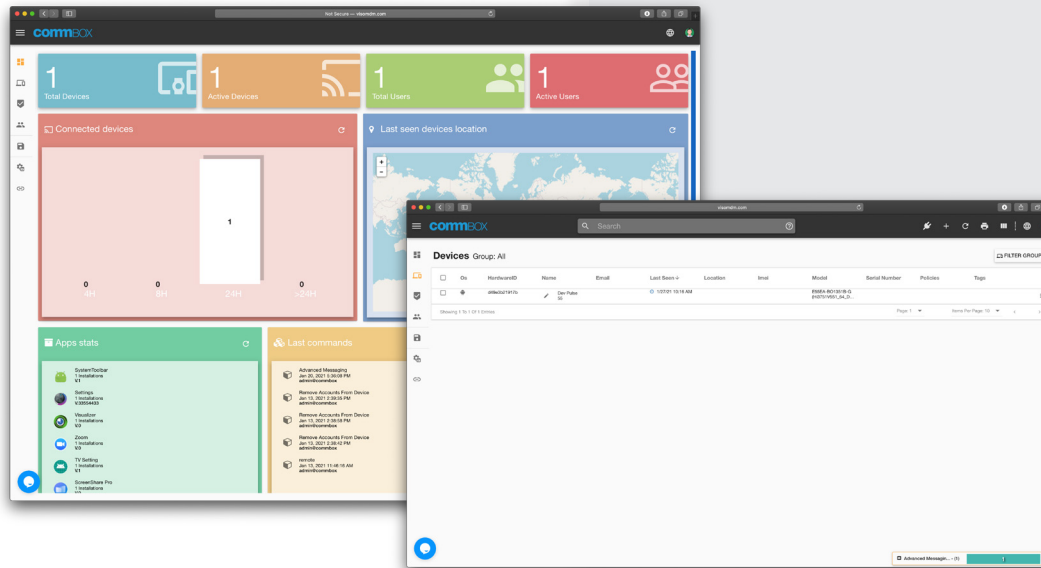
Not Secure — visemdm.com

commBOX

1
Total Devices

1
Active Devices

1
Total Users

1
Active Users

Connected devices

1

0
4H

0
8H

24H

0
>24H

Last seen devices location

Apps stats

SystemToolbar
1 Installations
V.1

Settings
1 Installations
V.30054433

Visualizer
1 Installations
V.3

Zoom
1 Installations
V.3

TV Setting
1 Installations
V.1

ScreenShare Pro
1 Installations

Last commands

Advanced Messaging
Jan 20, 2021 5:39:08 PM
admin@commbox

Remove Accounts From Device
Jan 13, 2021 2:39:35 PM
admin@commbox

Remove Accounts From Device
Jan 13, 2021 2:39:18 PM
admin@commbox

Remove Accounts From Device
Jan 13, 2021 2:38:42 PM
admin@commbox

remote
Jan 13, 2021 11:48:16 AM
admin@commbox

visemdm.com

commBOX

Search

Devices Group: All

FILTER GROUP

| | Os | HardwareID | Name | Email | Last Seen | Location | Imei | Model | Serial Number | Policies | Tags |
|---|---|---|---|---|---|---|---|---|---|---|---|
| | | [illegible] | Dev Pulse 50 | | 1/27/21 10:18 AM | | | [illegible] | | | |

Showing 1 to 1 of 1 Entries

Page 1

Items Per Page: 10

Advanced Messagin... (1)